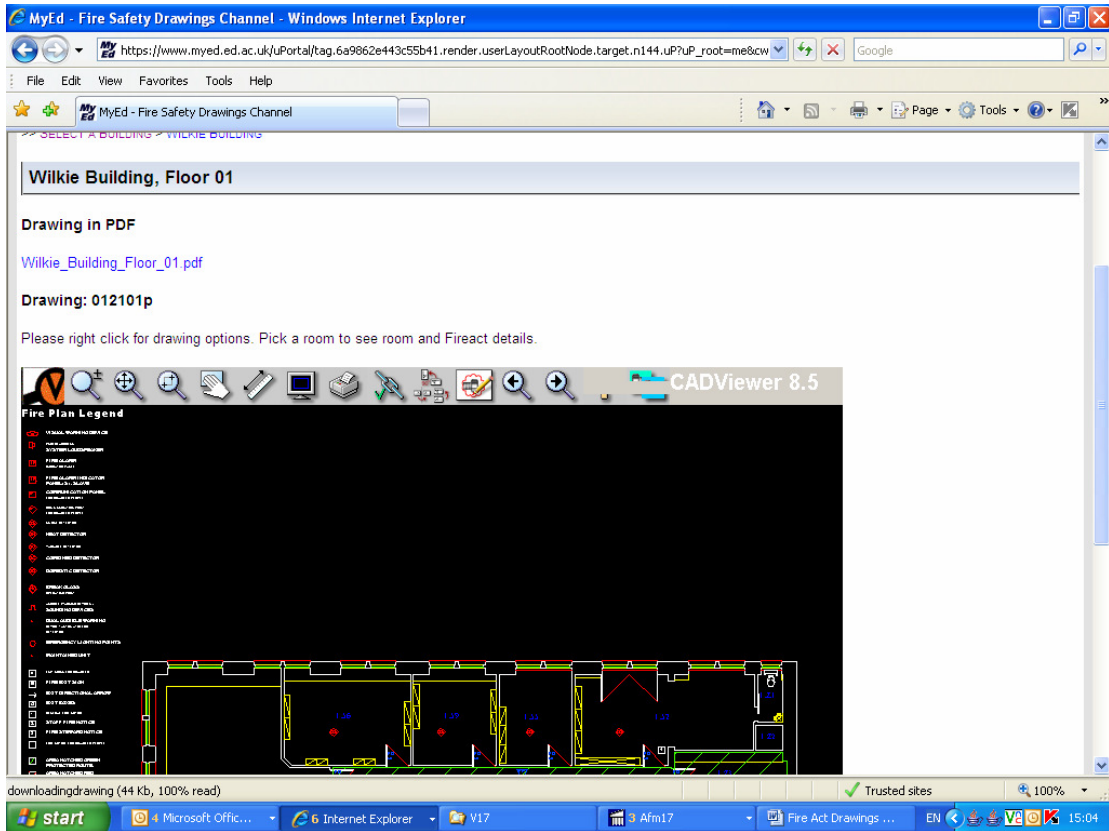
MyEd - Fire Safety Drawings Channel - Windows Internet Explorer

https://www.myed.ed.ac.uk/uPortal/tag.6a9862e443c55b41.render.userLayoutRootNode.target.n144.uP?uP_root=me&cw

Google

File Edit View Favorites Tools Help

MyEd - Fire Safety Drawings Channel

Page Tools

>> SELECT A BUILDING > WILKIE BUILDING

Wilkie Building, Floor 01

Drawing in PDF

Wilkie_Building_Floor_01.pdf

Drawing: 012101p

Please right click for drawing options. Pick a room to see room and Fireact details.

CADViewer 8.5

Fire Plan Legend

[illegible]

downloadingdrawing (44 Kb, 100% read)

Trusted sites

100%

start

4 Microsoft Offic...

6 Internet Explorer

V17

3 Afm17

Fire Act Drawings ...

EN

15:04